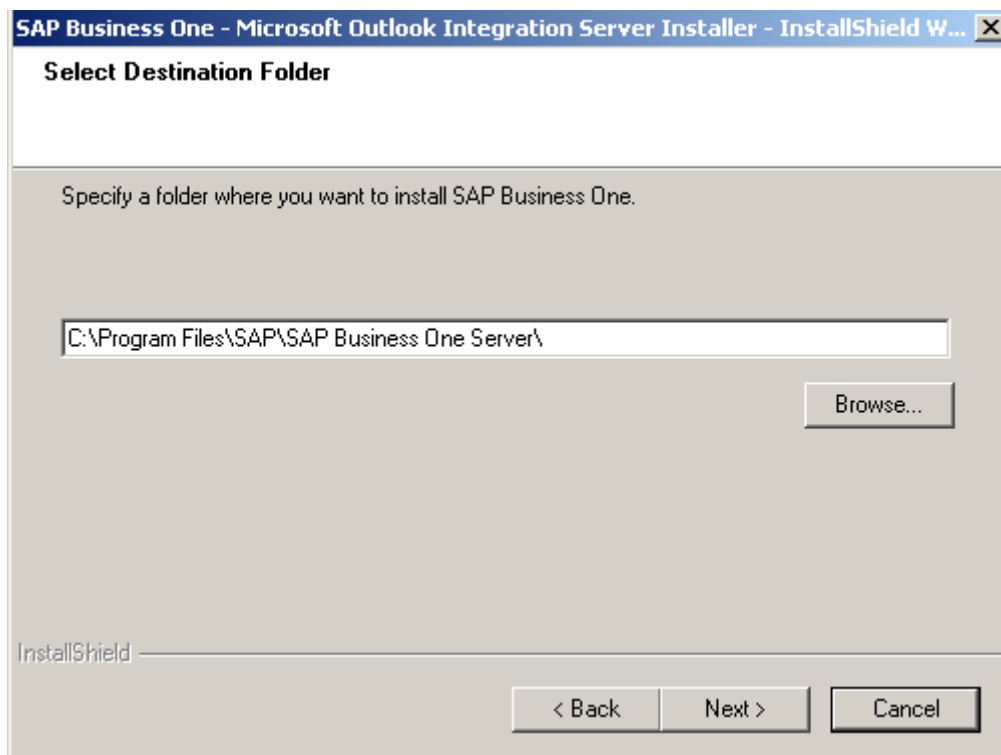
SAP Business One - Microsoft Outlook Integration Server Installer - InstallShield W...

Select Destination Folder

Specify a folder where you want to install SAP Business One.

C:\Program Files\SAP\SAP Business One Server\

Browse...

InstallShield

< Back

Next >

Cancel